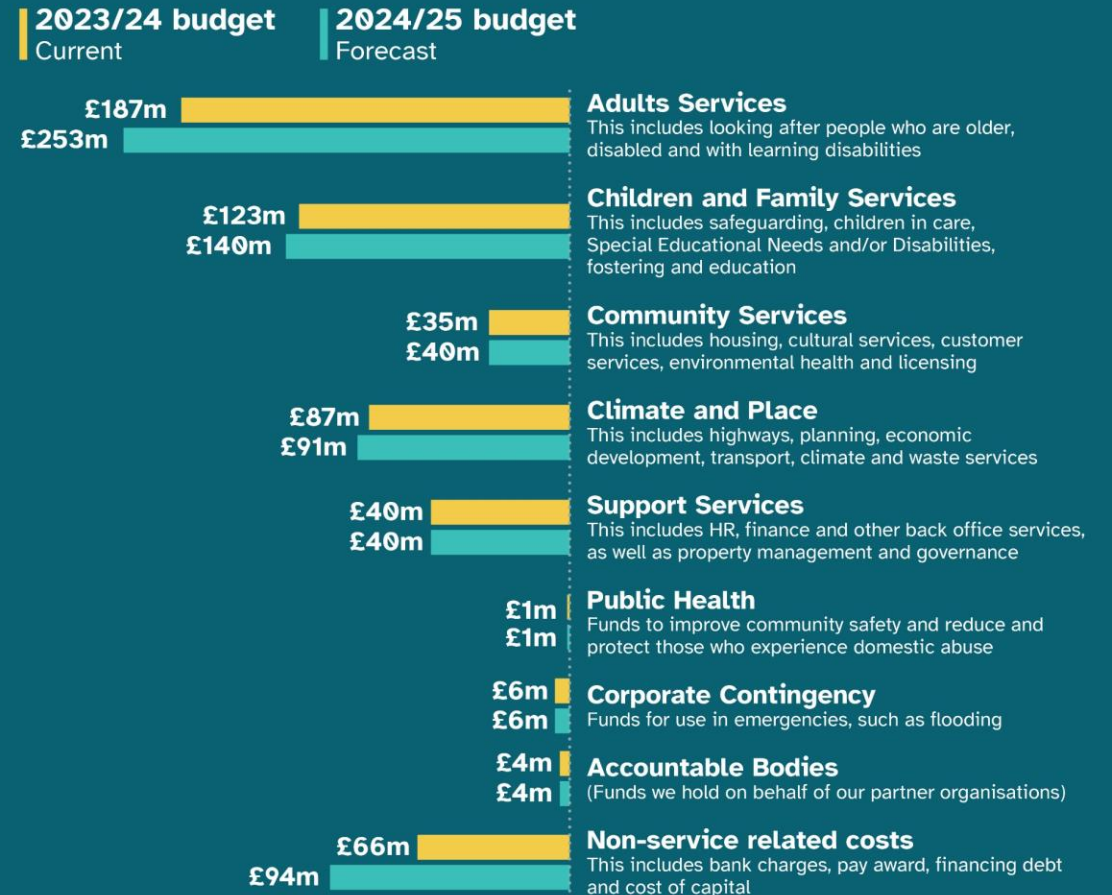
2023/24 budget
Current

2024/25 budget
Forecast

£187m
£253m
Adults Services
This includes looking after people who are older, disabled and with learning disabilities

£123m
£140m
Children and Family Services
This includes safeguarding, children in care, Special Educational Needs and/or Disabilities, fostering and education

£35m
£40m
Community Services
This includes housing, cultural services, customer services, environmental health and licensing

£87m
£91m
Climate and Place
This includes highways, planning, economic development, transport, climate and waste services

£40m
£40m
Support Services
This includes HR, finance and other back office services, as well as property management and governance

£1m
£1m
Public Health
Funds to improve community safety and reduce and protect those who experience domestic abuse

£6m
£6m
Corporate Contingency
Funds for use in emergencies, such as flooding

£4m
£4m
Accountable Bodies
(Funds we hold on behalf of our partner organisations)

£66m
£94m
Non-service related costs
This includes bank charges, pay award, financing debt and cost of capital